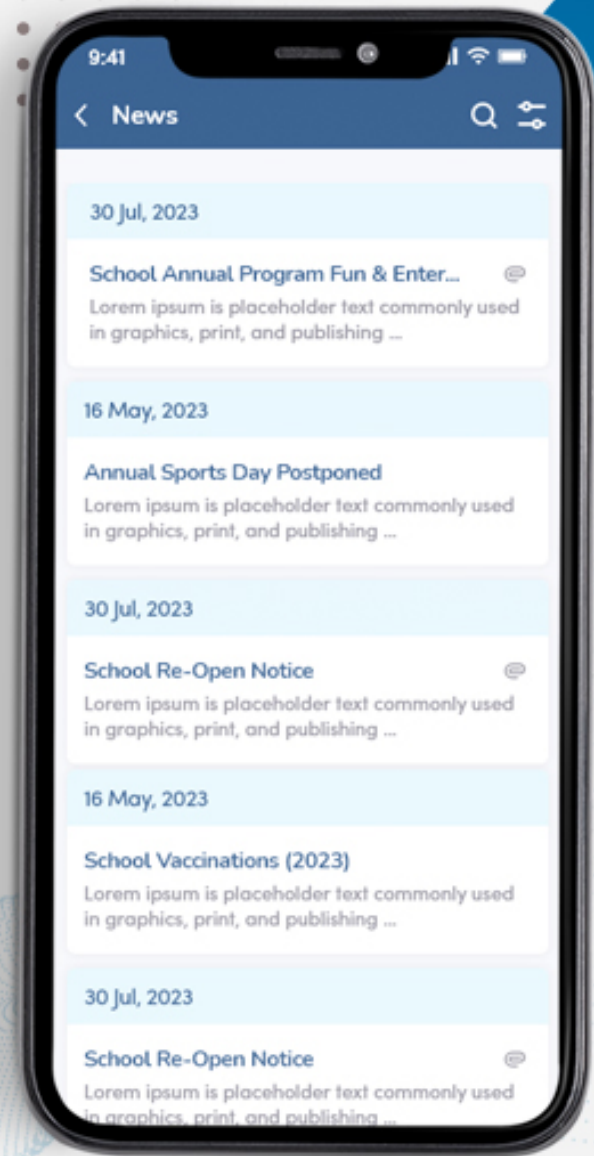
9:41

< News

30 Jul, 2023

School Annual Program Fun & Enter...

Lorem ipsum is placeholder text commonly used in graphics, print, and publishing ...

16 May, 2023

Annual Sports Day Postponed

Lorem ipsum is placeholder text commonly used in graphics, print, and publishing ...

30 Jul, 2023

School Re-Open Notice

Lorem ipsum is placeholder text commonly used in graphics, print, and publishing ...

16 May, 2023

School Vaccinations (2023)

Lorem ipsum is placeholder text commonly used in graphics, print, and publishing ...

30 Jul, 2023

School Re-Open Notice

Lorem ipsum is placeholder text commonly used in graphics, print, and publishing ...